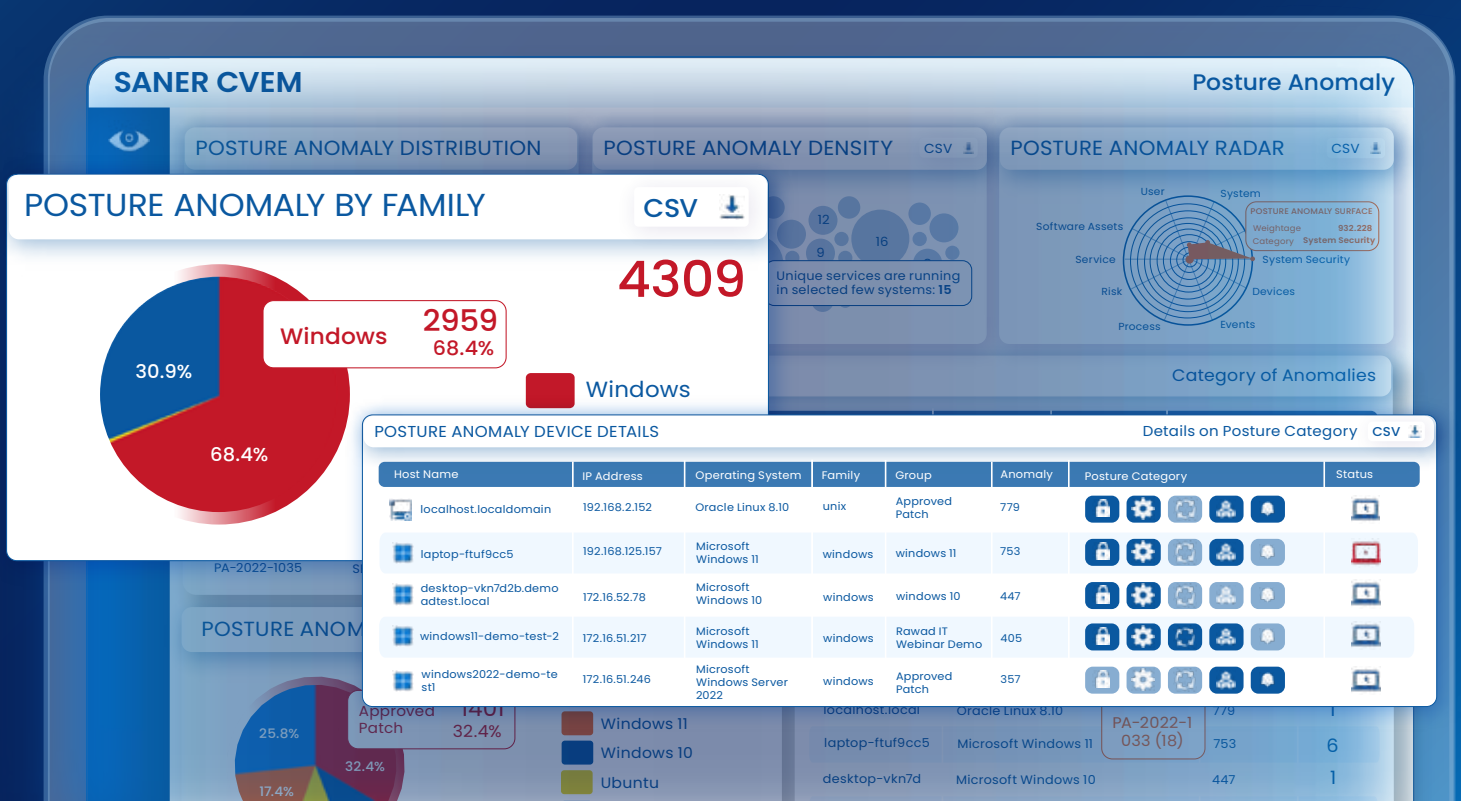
SANER CVEM

Posture Anomaly

POSTURE ANOMALY DISTRIBUTION

POSTURE ANOMALY DENSITY CSV

12
9
16

Unique services are running in selected few systems: 15

POSTURE ANOMALY RADAR CSV

User
System
Software Assets
Service
Risk
Process
Events
Devices
System Security

POSTURE ANOMALY SURFACE
Weightage 932.228
Category System Security

POSTURE ANOMALY BY FAMILY

CSV

4309

Windows 2959
68.4%

30.9%

68.4%

Windows

Category of Anomalies

PA-2022-1035

POSTURE ANOM

POSTURE ANOMALY DEVICE DETAILS

Details on Posture Category CSV

| Host Name | IP Address | Operating System | Family | Group | Anomaly | Posture Category | Status |
|---|---|---|---|---|---|---|---|
| localhost.localdomain | 192.168.2.152 | Oracle Linux 8.10 | unix | Approved Patch | 779 | | |
| laptop-ftuf9cc5 | 192.168.125.157 | Microsoft Windows 11 | windows | windows 11 | 753 | | |
| desktop-vkn7d2b.demoadtest.local | 172.16.52.78 | Microsoft Windows 10 | windows | windows 10 | 447 | | |
| windows11-demo-test-2 | 172.16.51.217 | Microsoft Windows 11 | windows | Rawad IT Webinar Demo | 405 | | |
| windows2022-demo-test1 | 172.16.51.246 | Microsoft Windows Server 2022 | windows | Approved Patch | 357 | | |

Approved Patch 1401
32.4%

25.8%
32.4%
17.4%

Windows 11
Windows 10
Ubuntu

| localhost.local | Oracle Linux 8.10 | | 779 | 1 |
|---|---|---|---|---|
| laptop-ftuf9cc5 | Microsoft Windows 11 | PA-2022-1033 (18) | 753 | 6 |
| desktop-vkn7d | Microsoft Windows 10 | | 447 | 1 |